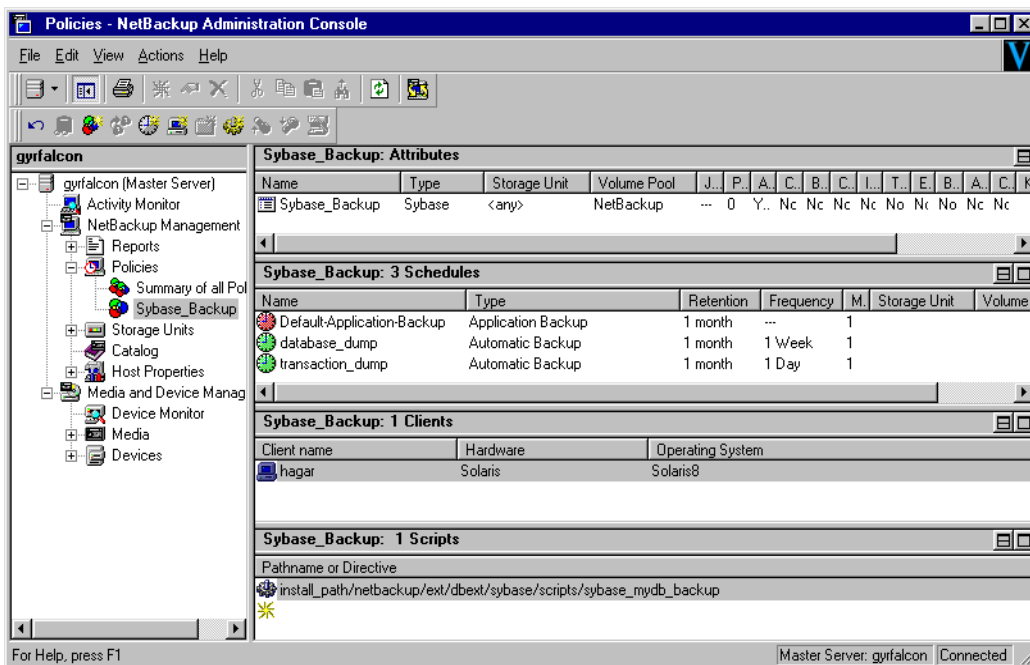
Policies - NetBackup Administration Console

File Edit View Actions Help

gyrfalcon

gyrfalcon (Master Server)
Activity Monitor
NetBackup Management
Reports
Policies
Summary of all Pol
Sybase_Backup
Storage Units
Catalog
Host Properties
Media and Device Manag
Device Monitor
Media
Devices

Sybase_Backup: Attributes

| Name | Type | Storage Unit | Volume Pool | J.. | P.. | A.. | C.. | B.. | C.. | I... | T.. | E.. | B.. | A.. | C.. | K |
|---|---|---|---|---|---|---|---|---|---|---|---|---|---|---|---|---|
| Sybase_Backup | Sybase | <any> | NetBackup | --- | 0 | Y.. | Nc | Nc | Nc | Nc | No | Nc | No | Nc | Nc | |

Sybase_Backup: 3 Schedules

| Name | Type | Retention | Frequency | M.. | Storage Unit | Volume |
|---|---|---|---|---|---|---|
| Default-Application-Backup | Application Backup | 1 month | --- | 1 | | |
| database_dump | Automatic Backup | 1 month | 1 Week | 1 | | |
| transaction_dump | Automatic Backup | 1 month | 1 Day | 1 | | |

Sybase_Backup: 1 Clients

| Client name | Hardware | Operating System |
|---|---|---|
| hagar | Solaris | Solaris8 |

Sybase_Backup: 1 Scripts

Pathname or Directive
install_path/netbackup/ext/dbext/sybase/scripts/sybase_mydb_backup

For Help, press F1 | Master Server: gyrfalcon | Connected